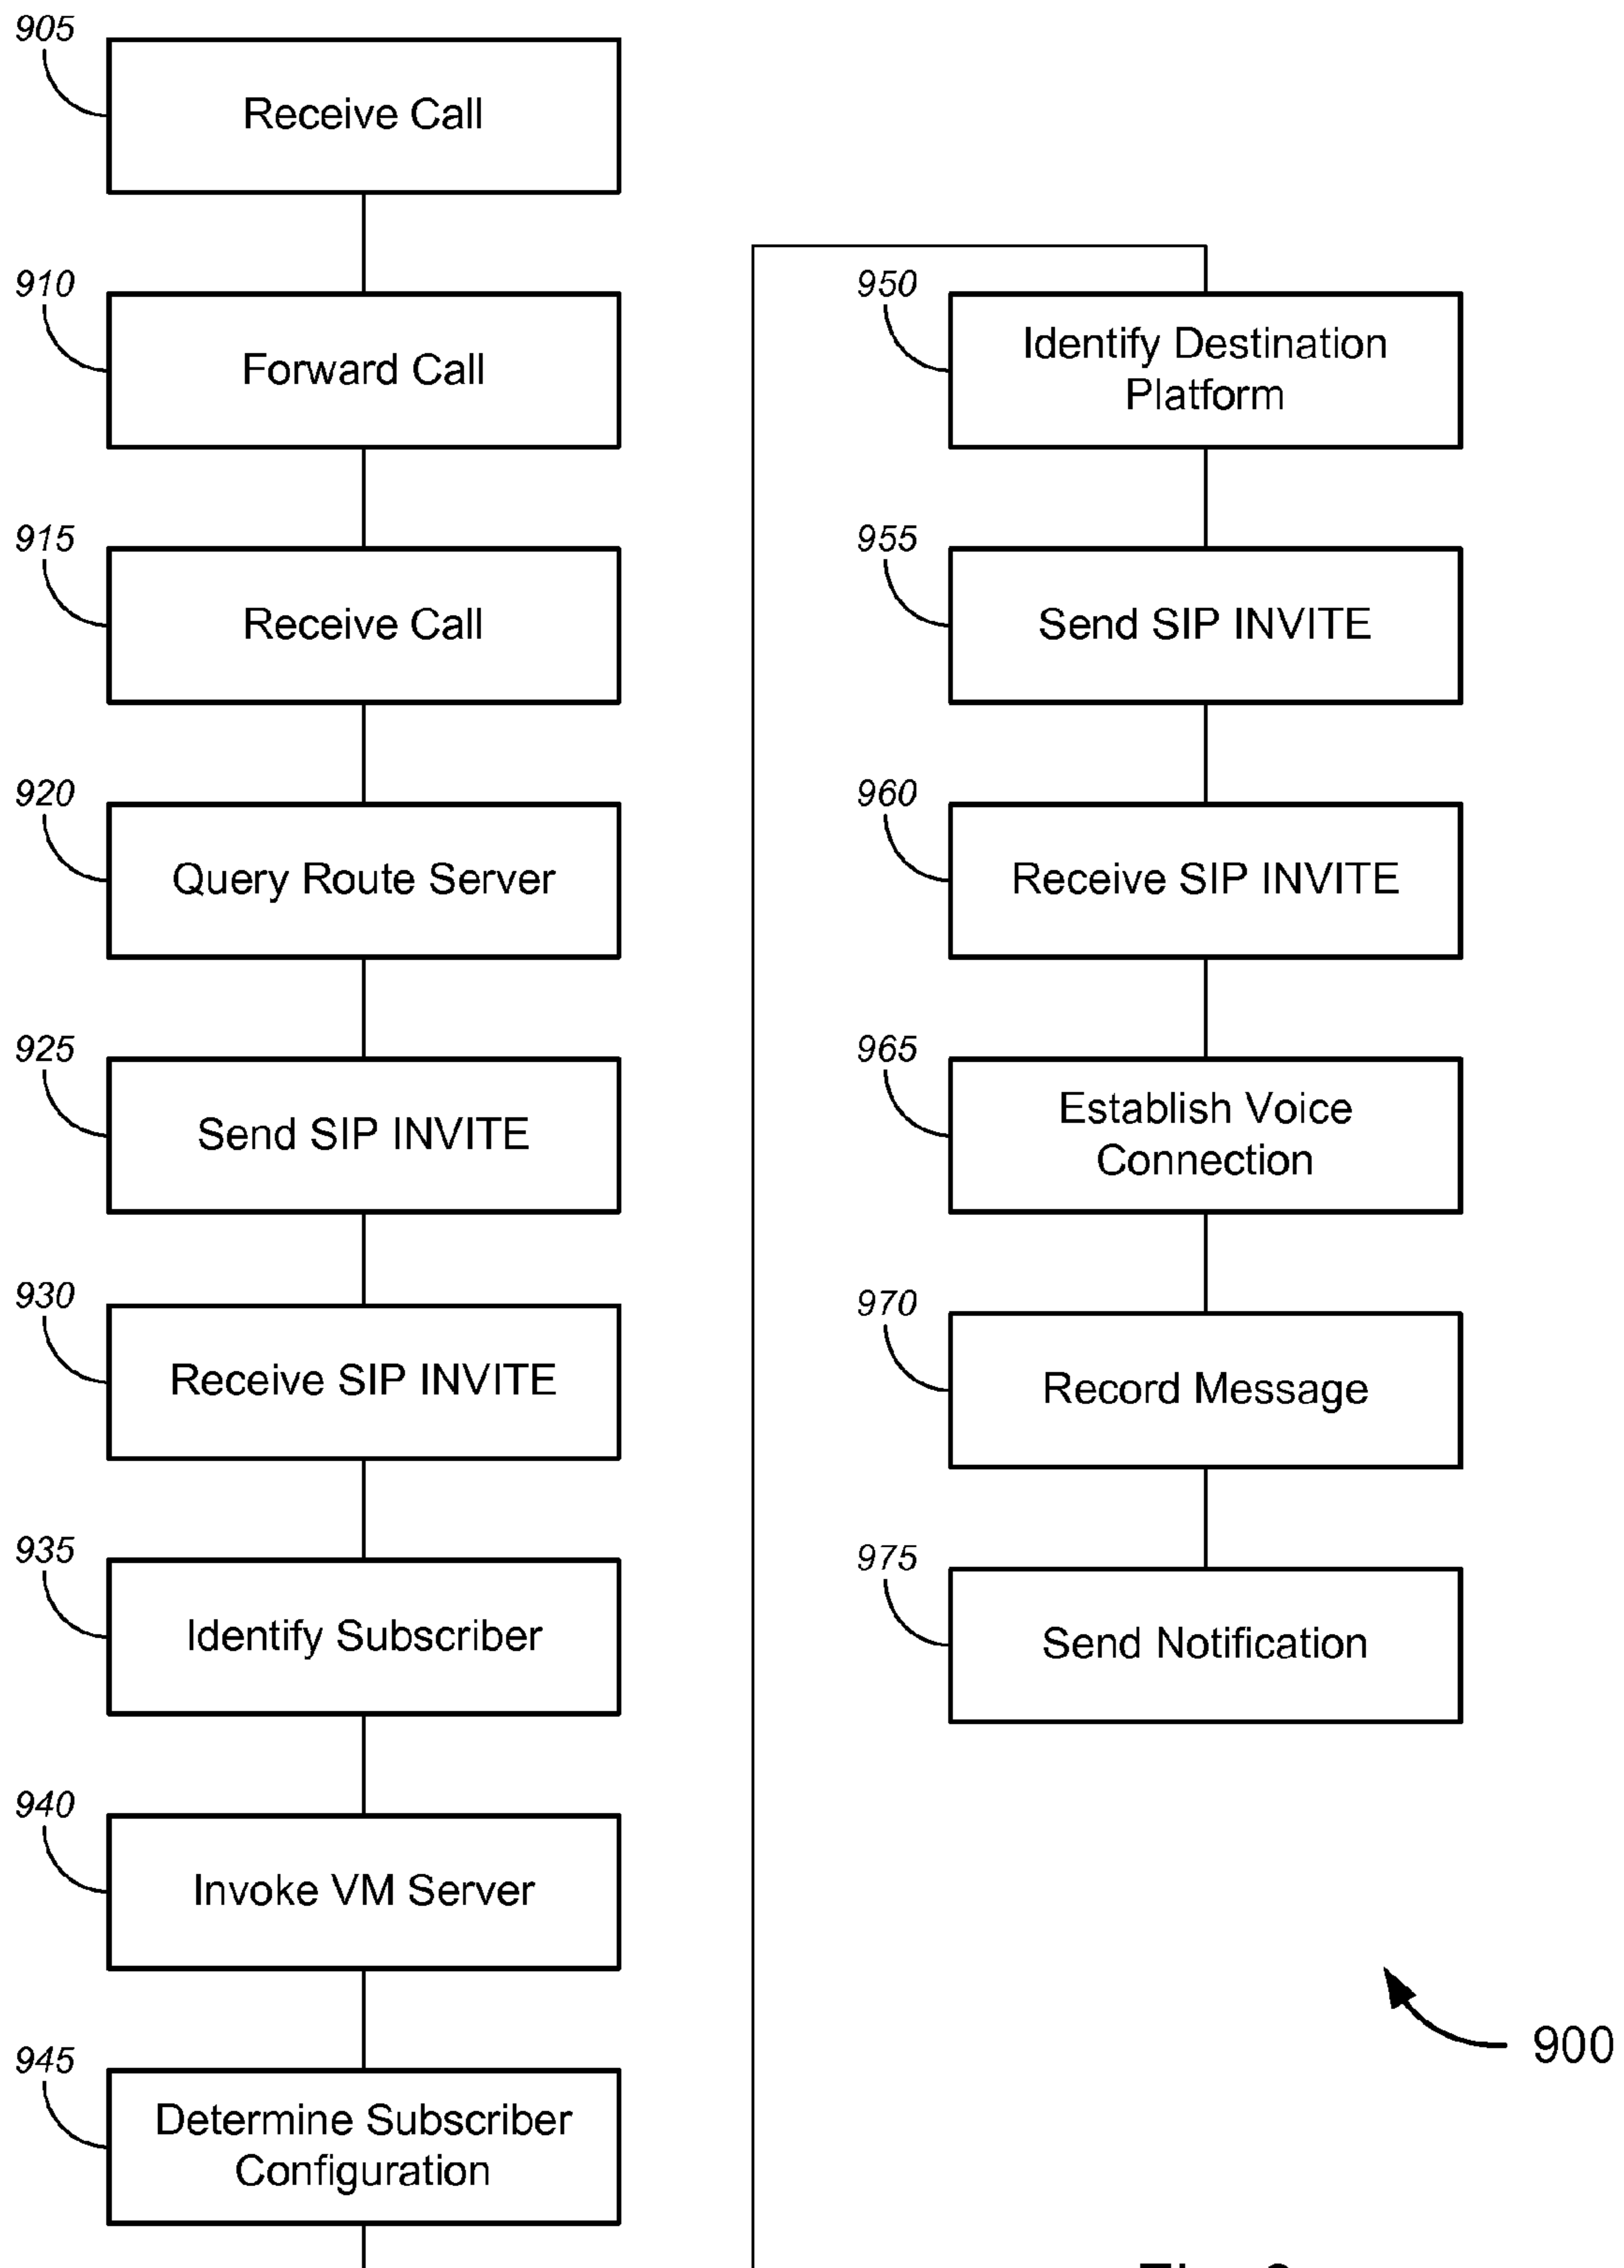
905
Receive Call

910
Forward Call

915
Receive Call

920
Query Route Server

925
Send SIP INVITE

930
Receive SIP INVITE

935
Identify Subscriber

940
Invoke VM Server

945
Determine Subscriber Configuration

950
Identify Destination Platform

955
Send SIP INVITE

960
Receive SIP INVITE

965
Establish Voice Connection

970
Record Message

975
Send Notification

900

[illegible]